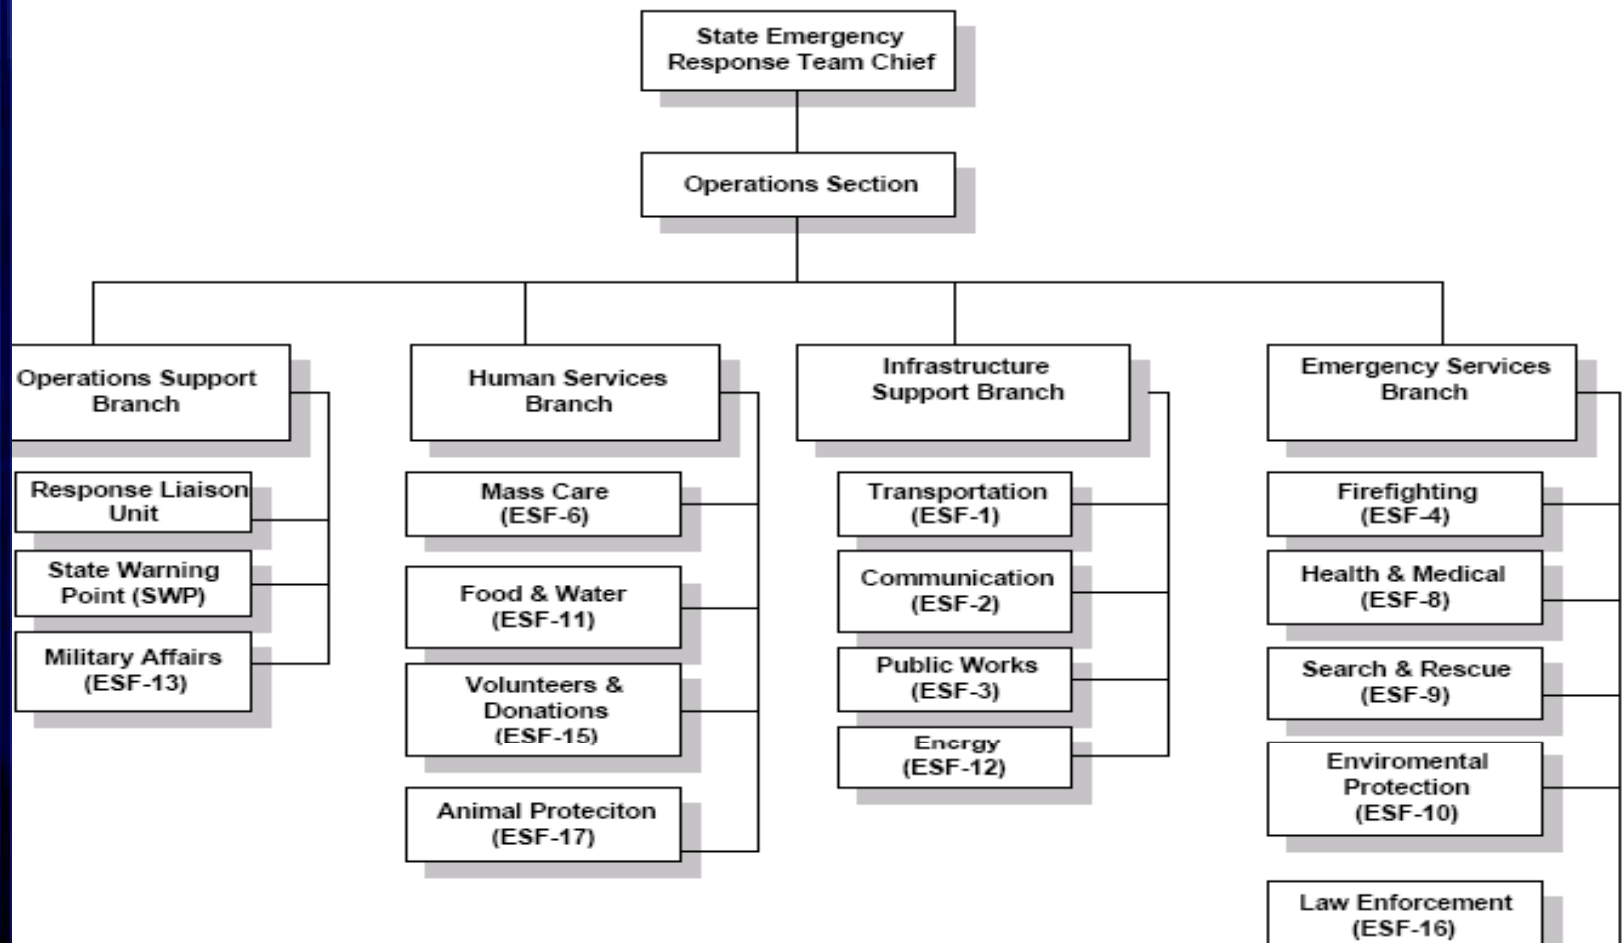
State Emergency Response Team Chief

Operations Section

Operations Support Branch

Response Liaison Unit

State Warning Point (SWP)

Military Affairs (ESF-13)

Human Services Branch

Mass Care (ESF-6)

Food & Water (ESF-11)

Volunteers & Donations (ESF-15)

Animal Proteciton (ESF-17)

Infrastructure Support Branch

Transportation (ESF-1)

Communication (ESF-2)

Public Works (ESF-3)

Energy (ESF-12)

Emergency Services Branch

Firefighting (ESF-4)

Health & Medical (ESF-8)

Search & Rescue (ESF-9)

Enviromental Protection (ESF-10)

Law Enforcement (ESF-16)